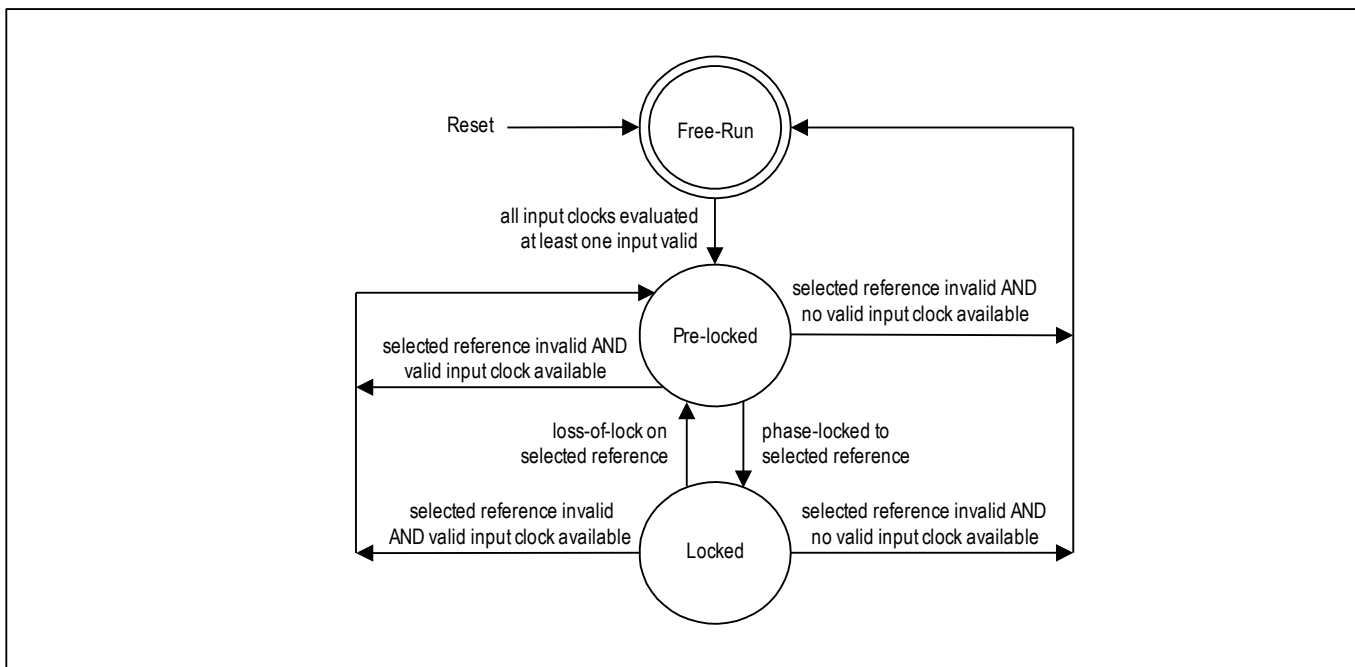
Reset

Free-Run

all input clocks evaluated
at least one input valid

selected reference invalid AND
no valid input clock available

Pre-locked

selected reference invalid AND
valid input clock available

loss-of-lock on
selected reference

phase-locked to
selected reference

selected reference invalid
AND valid input clock available

Locked

selected reference invalid AND
no valid input clock available